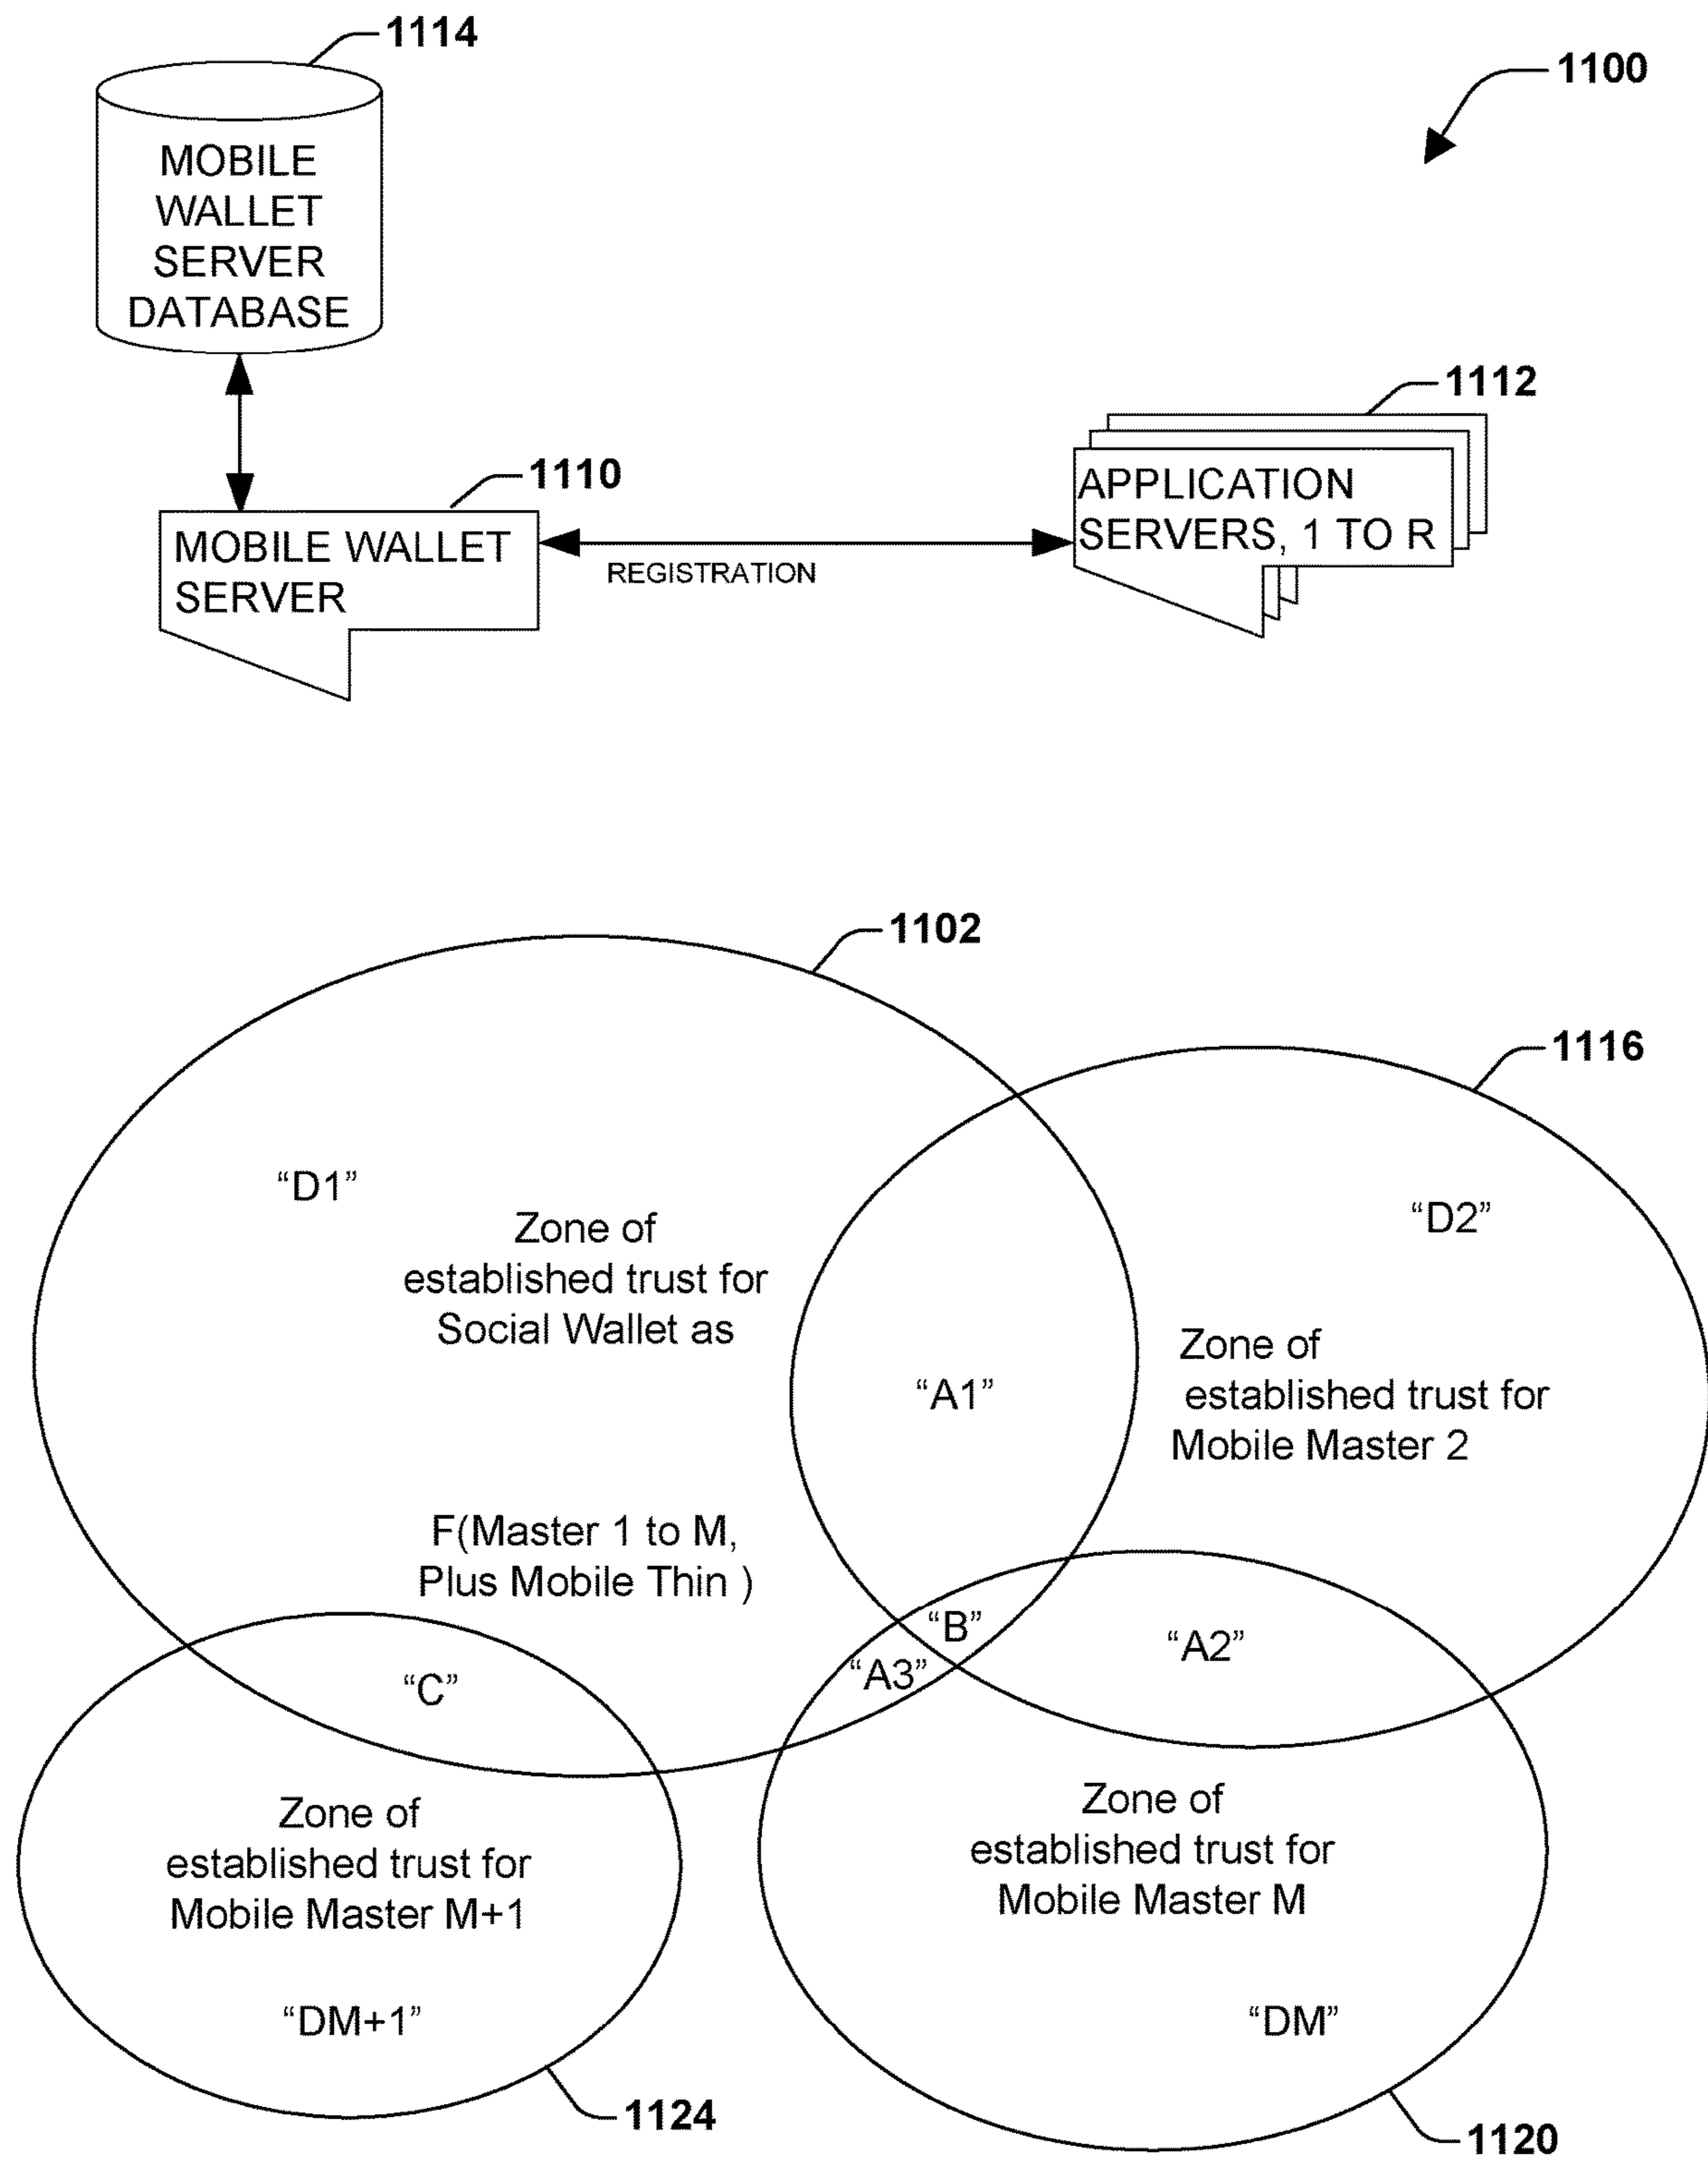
1114

1100

MOBILE WALLET SERVER DATABASE

1112

1110

APPLICATION SERVERS, 1 TO R

MOBILE WALLET SERVER

REGISTRATION

1102

1116

“D1”

Zone of established trust for Social Wallet as

“D2”

“A1”

Zone of established trust for Mobile Master 2

F(Master 1 to M, Plus Mobile Thin )

“B”

“A2”

“A3”

“C”

Zone of established trust for Mobile Master M+1

Zone of established trust for Mobile Master M

“DM+1”

“DM”

1124

1120